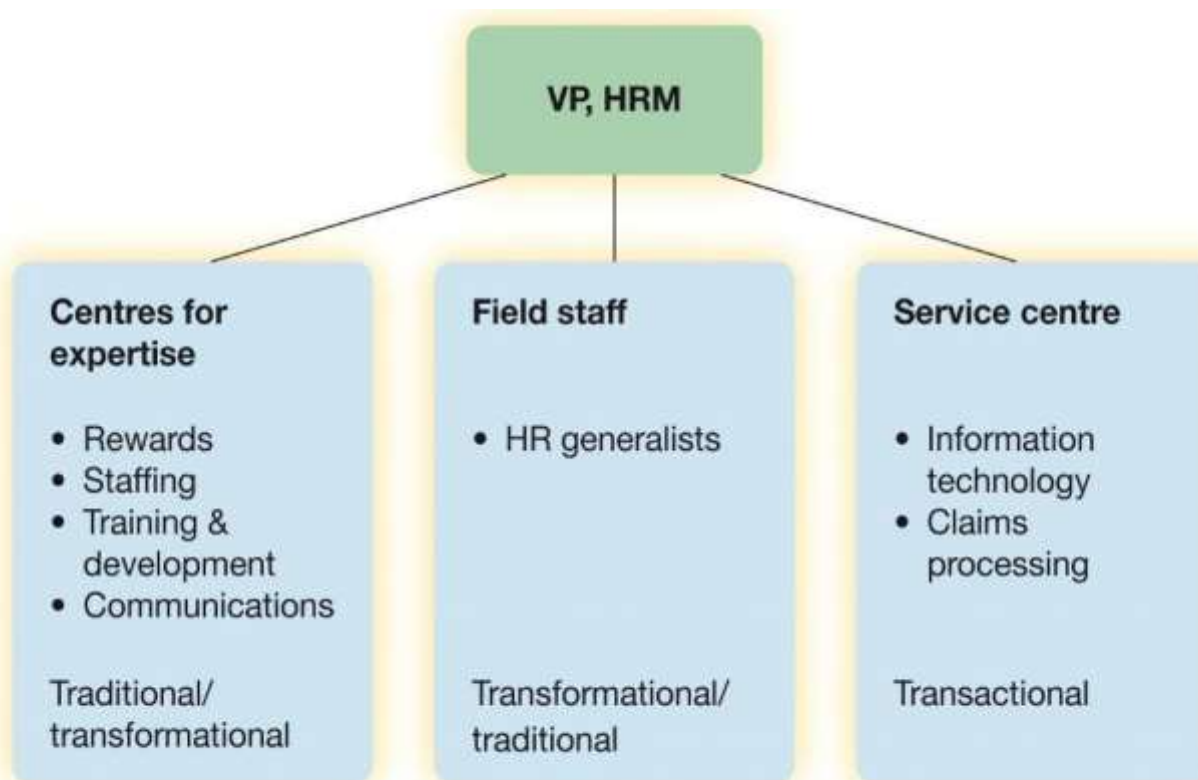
VP, HRM

Centres for expertise

- Rewards
- Staffing
- Training & development
- Communications

Traditional/ transformational

Field staff

- HR generalists

Transformational/ traditional

Service centre

- Information technology
- Claims processing

Transactional